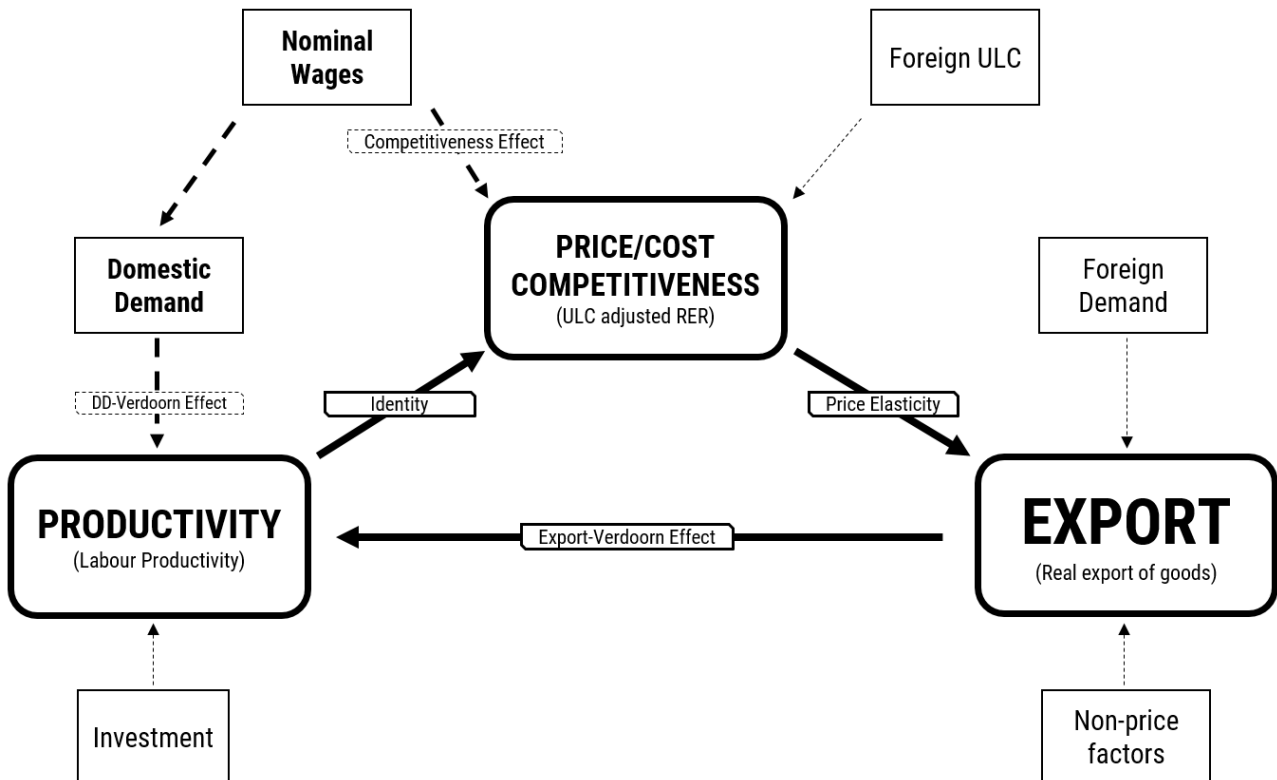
Nominal Wages

Foreign ULC

Competitiveness Effect

PRICE/COST COMPETITIVENESS
(ULC adjusted RER)

Domestic Demand

Foreign Demand

DD-Verdoorn Effect

Identity

Price Elasticity

PRODUCTIVITY
(Labour Productivity)

Export-Verdoorn Effect

EXPORT
(Real export of goods)

Investment

Non-price factors